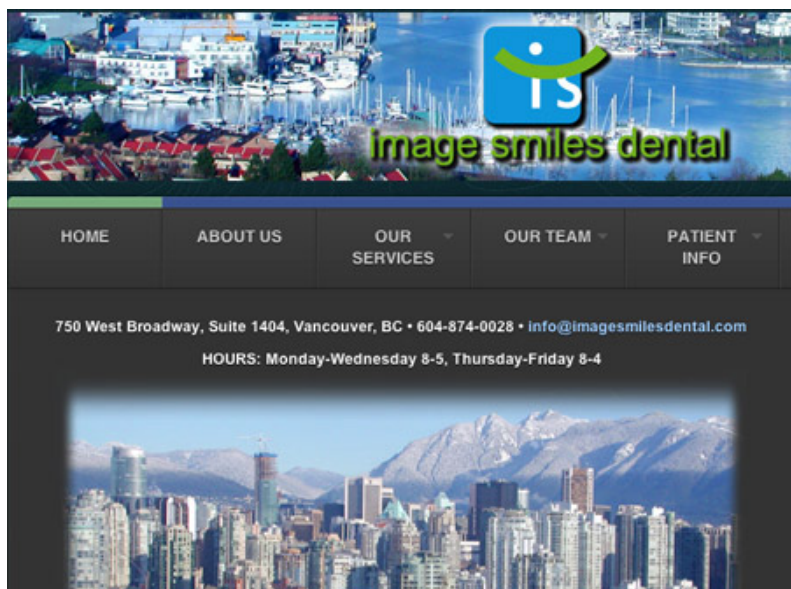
is

image smiles dental

HOME

ABOUT US

OUR SERVICES

OUR TEAM

PATIENT INFO

750 West Broadway, Suite 1404, Vancouver, BC • 604-874-0028 • info@imagesmilesdental.com

HOURS: Monday-Wednesday 8-5, Thursday-Friday 8-4